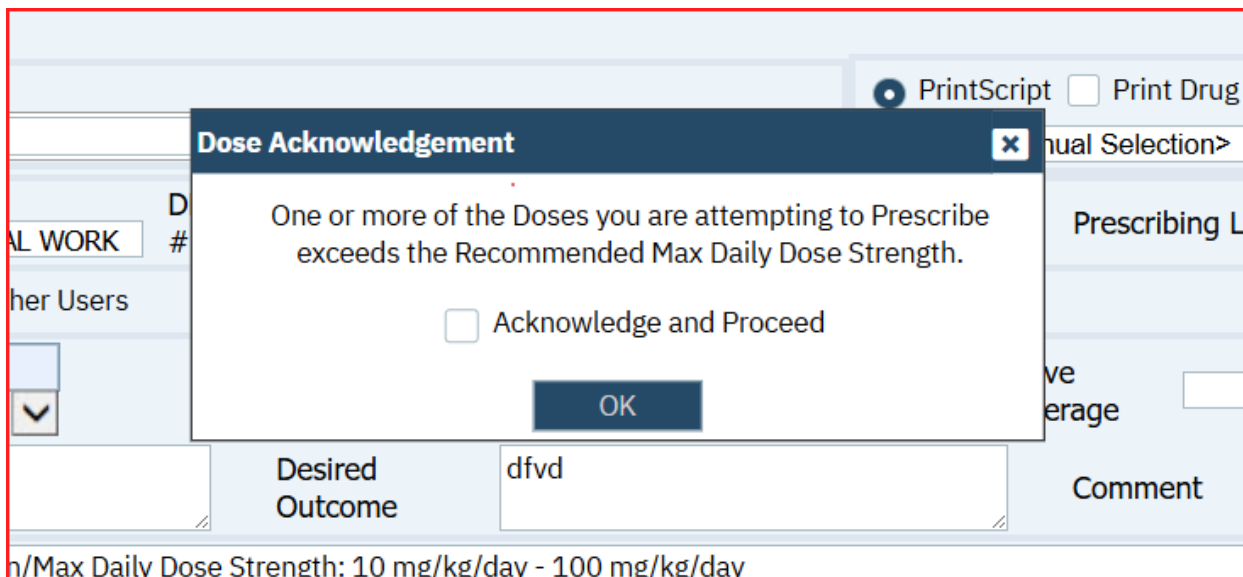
PrintScript Print Drug

Dose Acknowledgement

nual Selection>

AL WORK

D
#

Prescribing L

her Users

One or more of the Doses you are attempting to Prescribe exceeds the Recommended Max Daily Dose Strength.

Acknowledge and Proceed

OK

ve
erage

Desired Outcome

dfvd

Comment

n/Max Daily Dose Strength: 10 mg/kg/day - 100 mg/kg/day